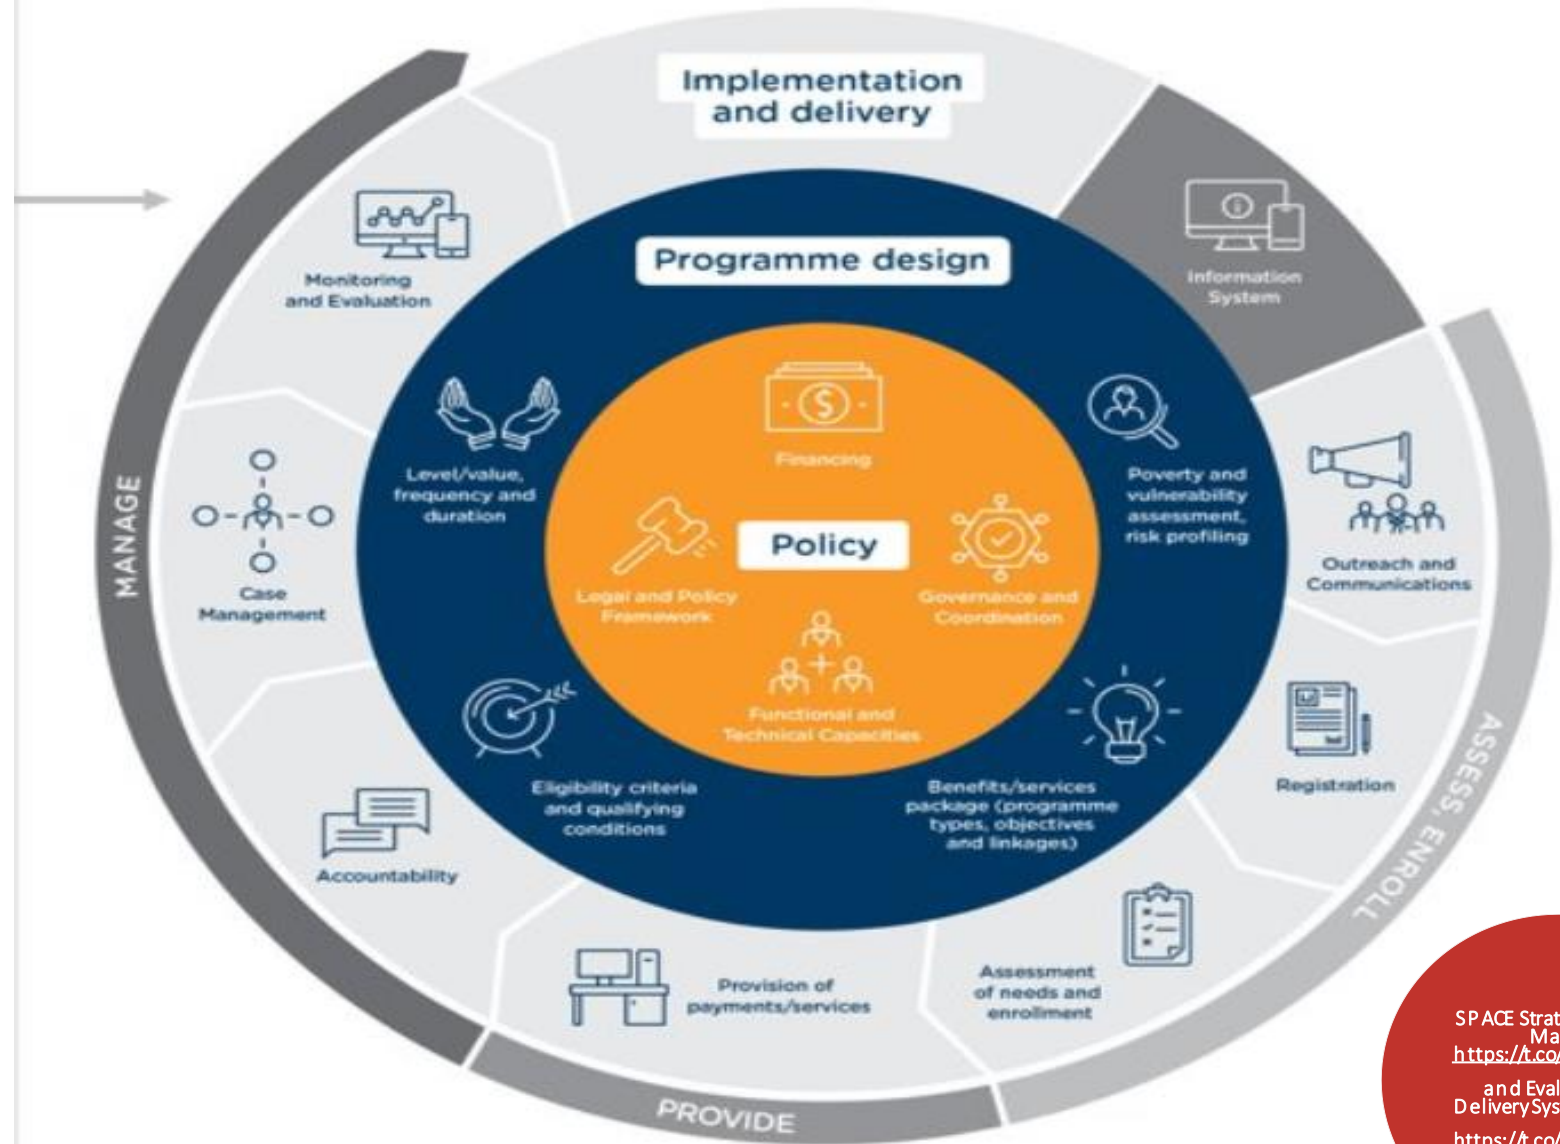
Implementation and delivery

Programme design

Policy

Financing

Legal and Policy Framework

Governance and Coordination

Functional and Technical Capacities

Level/value, frequency and duration

Poverty and vulnerability assessment, risk profiling

Eligibility criteria and qualifying conditions

Benefits/services package (programme types, objectives and linkages)

Monitoring and Evaluation

Information System

Case Management

Outreach and Communications

Registration

Accountability

Provision of payments/services

Assessment of needs and enrollment

MANAGE

ASSESS, ENROLL

PROVIDE

SPACE Strat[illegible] Ma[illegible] https://t.co/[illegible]

and Eval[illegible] DeliverySys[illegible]

https://t.co/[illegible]